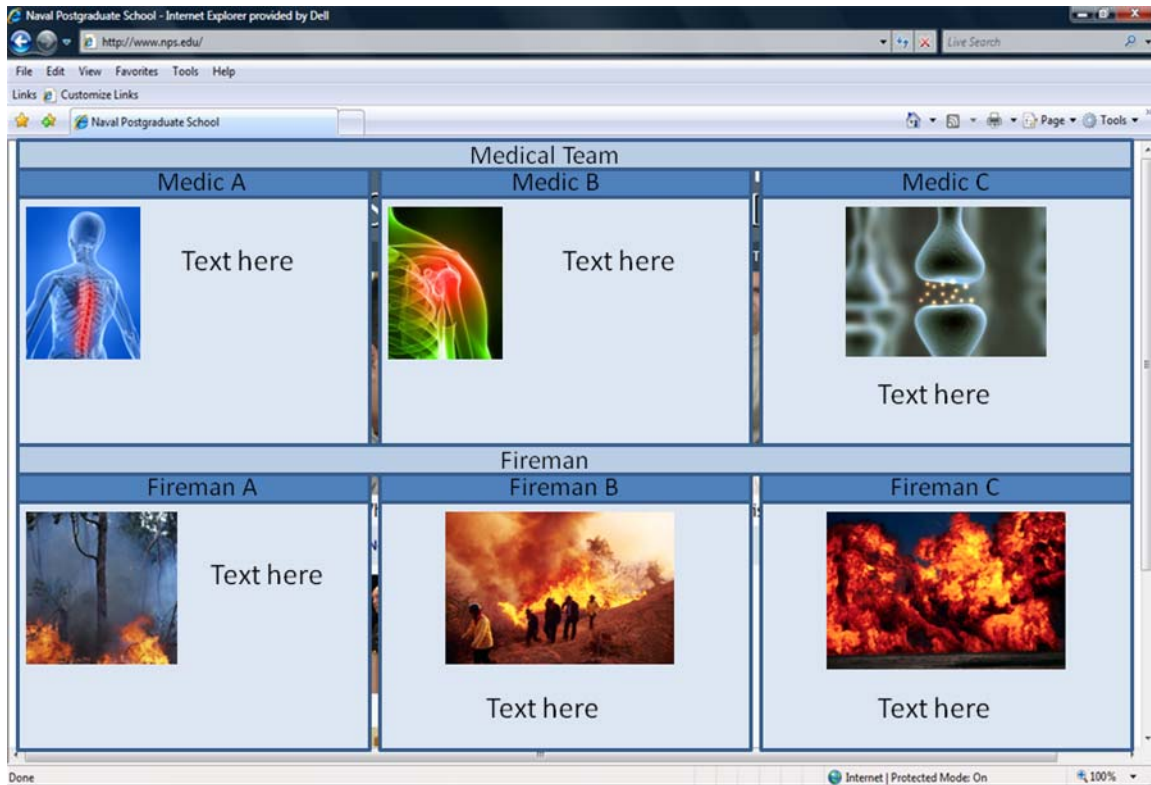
Naval Postgraduate School - Internet Explorer provided by Dell

http://www.nps.edu/

Live Search

File Edit View Favorites Tools Help

Links Customize Links

Naval Postgraduate School

Page ▾ Tools ▾

Medical Team

| Medic A | Medic B | Medic C |
|---|---|---|
| Text here | Text here | Text here |

Fireman

| Fireman A | Fireman B | Fireman C |
|---|---|---|
| Text here | Text here | Text here |

Done

Internet | Protected Mode: On

100%